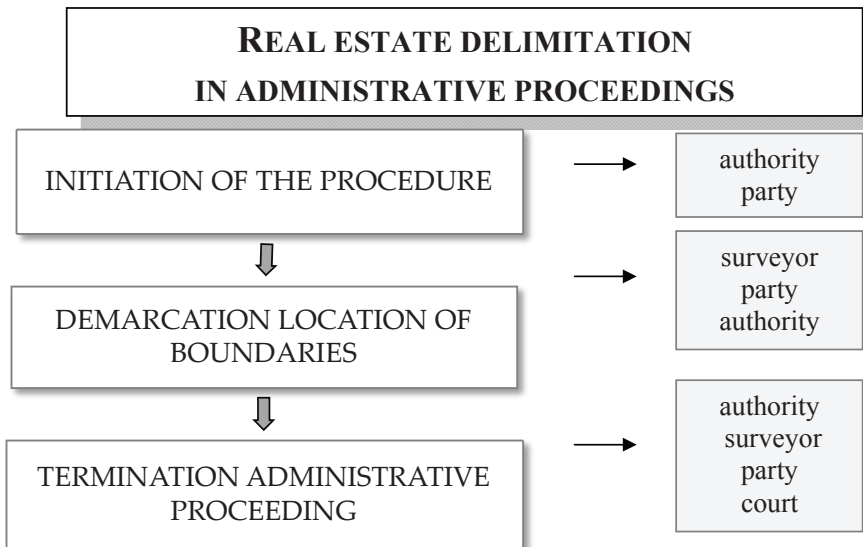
REAL ESTATE DELIMITATION
IN ADMINISTRATIVE PROCEEDINGS

INITIATION OF THE PROCEDURE

authority
party

surveyor
party
authority

DEMARCATION LOCATION OF BOUNDARIES

authority
surveyor
party
court

TERMINATION ADMINISTRATIVE PROCEEDING